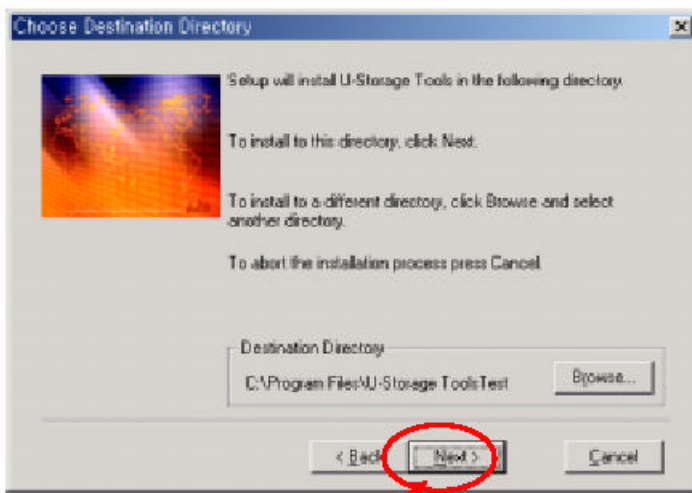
Choose Destination Directory

Setup will install U-Storage Tools in the following directory.

To install to this directory, click Next.

To install to a different directory, click Browse and select another directory.

To abort the installation process press Cancel.

Destination Directory

C:\Program Files\U-Storage ToolsTest

Browse...

< Back

Next >

Cancel